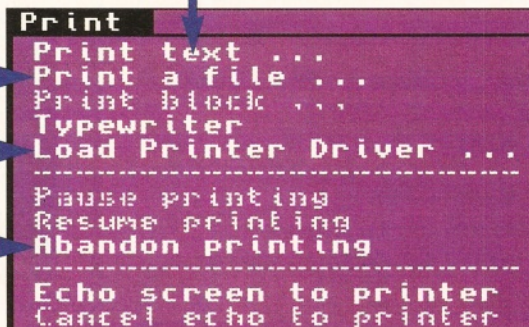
Print

Print text ...
Print a file ...
Print block ...
Typewriter
Load Printer Driver ...
-------------------------------
Pause printing
Resume printing
Abandon printing
-------------------------------
Echo screen to printer
Cancel echo to printer